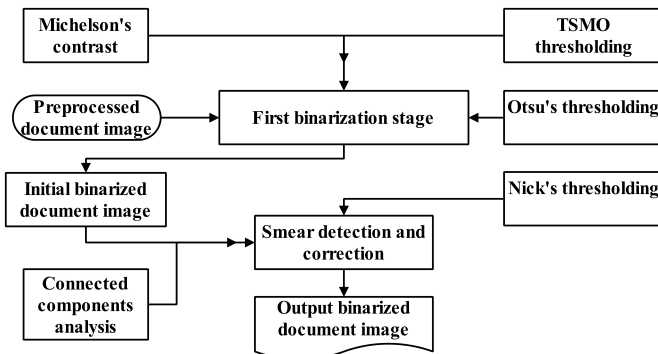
Michelson's contrast

TSMO thresholding

Preprocessed document image

First binarization stage

Otsu's thresholding

Initial binarized document image

Nick's thresholding

Smear detection and correction

Connected components analysis

Output binarized document image